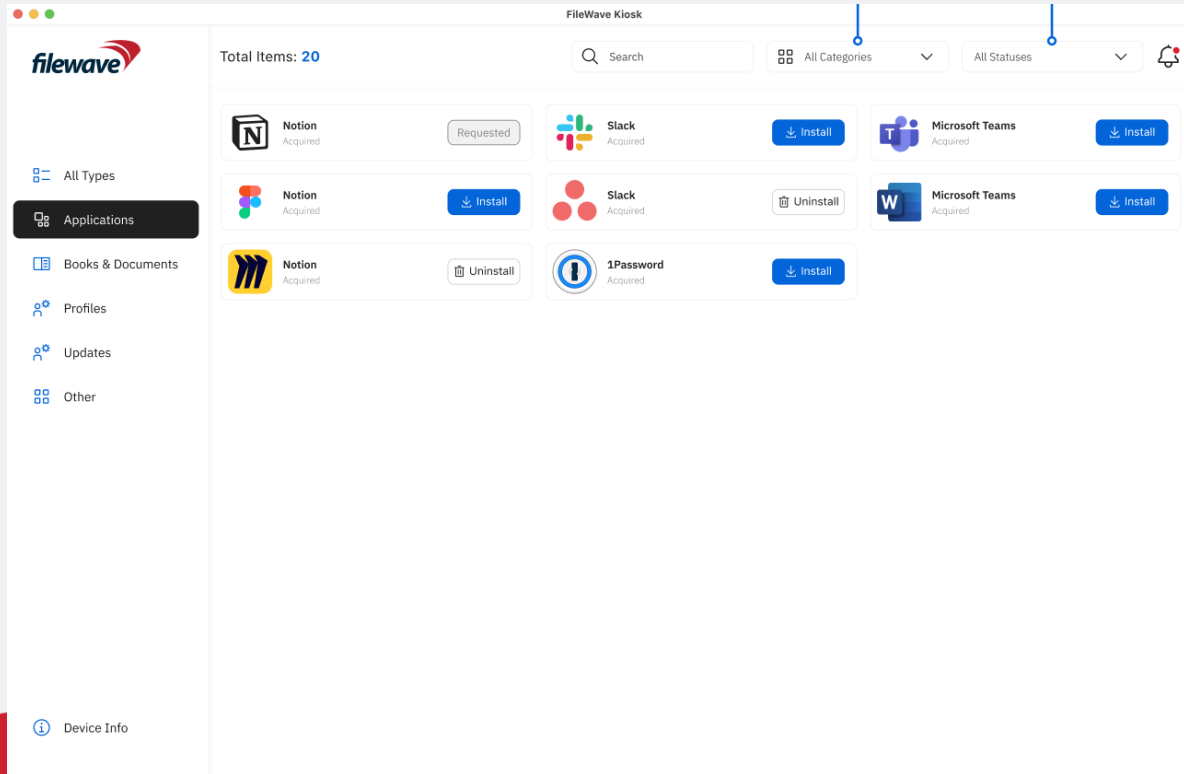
FileWave Kiosk

filewave

Total Items: 20

Search

All Categories

All Statuses

All Types

Applications

Books & Documents

Profiles

Updates

Other

Device Info

Notion
Acquired
Requested

Slack
Acquired
Install

Microsoft Teams
Acquired
Install

Notion
Acquired
Install

Slack
Acquired
Uninstall

Microsoft Teams
Acquired
Install

Notion
Acquired
Uninstall

1Password
Acquired
Install